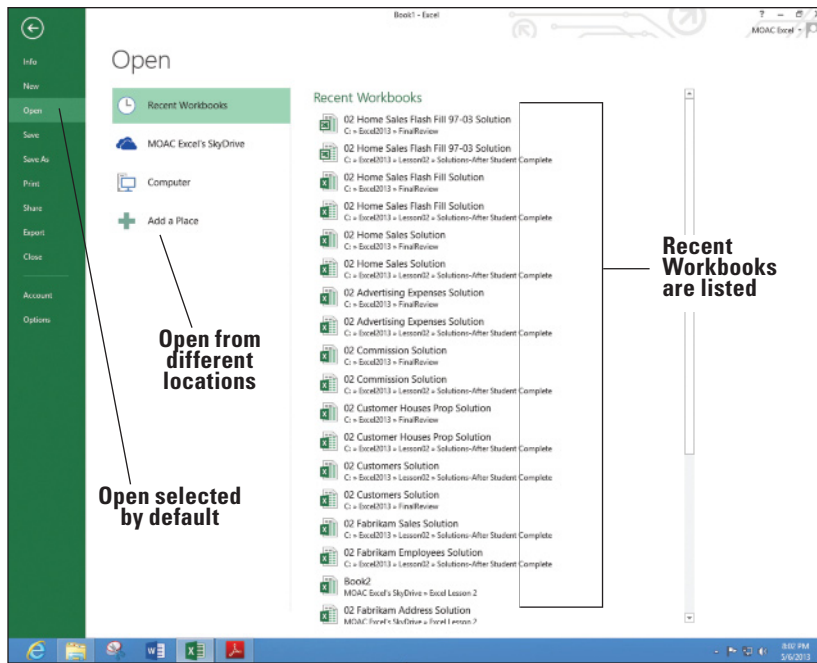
Book1 - Excel

? – ☐ ×

MOAC Excel ▾

Info
New
Open
Save
Save As
Print
Share
Export
Close
Account
Options

Open

Recent Workbooks
MOAC Excel's SkyDrive
Computer
Add a Place

Recent Workbooks

02 Home Sales Flash Fill 97-03 Solution
C: » Excel2013 » FinalReview
02 Home Sales Flash Fill 97-03 Solution
C: » Excel2013 » Lesson02 » Solutions-After Student Complete
02 Home Sales Flash Fill Solution
C: » Excel2013 » FinalReview
02 Home Sales Flash Fill Solution
C: » Excel2013 » Lesson02 » Solutions-After Student Complete
02 Home Sales Solution
C: » Excel2013 » FinalReview
02 Home Sales Solution
C: » Excel2013 » Lesson02 » Solutions-After Student Complete
02 Advertising Expenses Solution
C: » Excel2013 » FinalReview
02 Advertising Expenses Solution
C: » Excel2013 » Lesson02 » Solutions-After Student Complete
02 Commission Solution
C: » Excel2013 » FinalReview
02 Commission Solution
C: » Excel2013 » Lesson02 » Solutions-After Student Complete
02 Customer Houses Prop Solution
C: » Excel2013 » FinalReview
02 Customer Houses Prop Solution
C: » Excel2013 » Lesson02 » Solutions-After Student Complete
02 Customers Solution
C: » Excel2013 » Lesson02 » Solutions-After Student Complete
02 Customers Solution
C: » Excel2013 » FinalReview
02 Fabrikam Sales Solution
C: » Excel2013 » Lesson02 » Solutions-After Student Complete
02 Fabrikam Employees Solution
C: » Excel2013 » Lesson02 » Solutions-After Student Complete
Book2
MOAC Excel's SkyDrive » Excel Lesson 2
02 Fabrikam Address Solution
MOAC Excel's SkyDrive » Excel Lesson 2

Recent Workbooks are listed

Open from different locations

Open selected by default

8:07 PM
5/6/2013